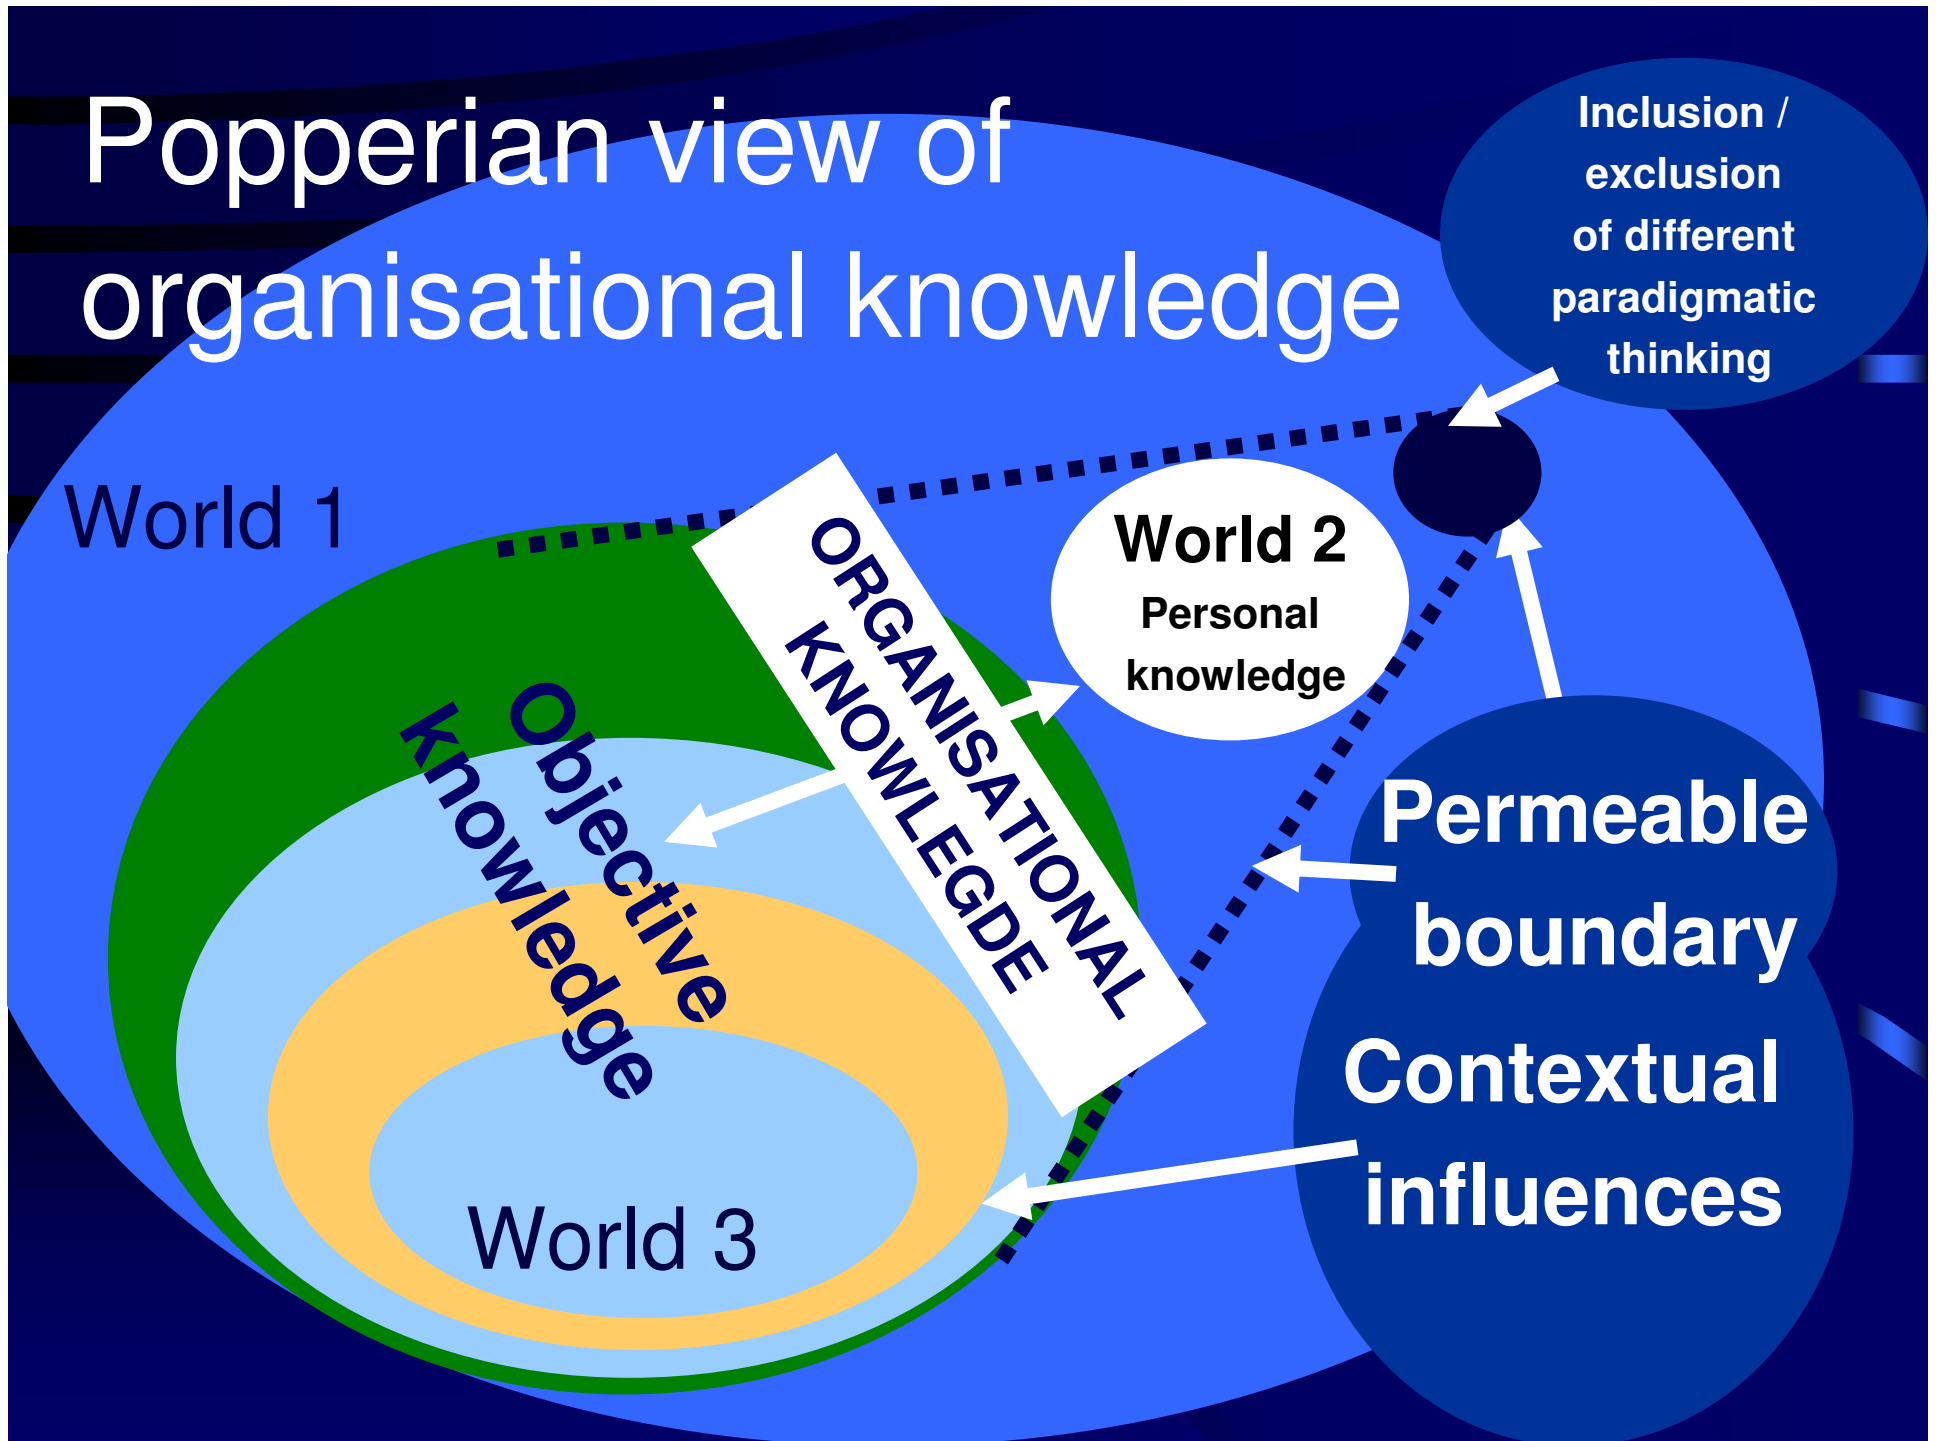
Popperian view of organisational knowledge

Inclusion / exclusion of different paradigmatic thinking

World 1

ORGANISATIONAL KNOWLEGDE

World 2
Personal knowledge

Objective knowledge

Permeable boundary

Contextual influences

World 3